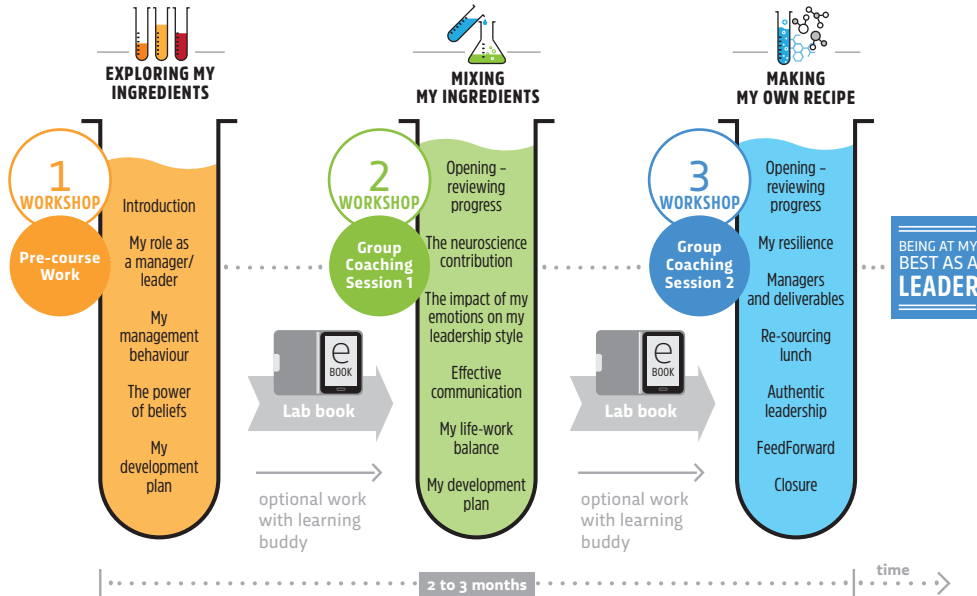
EXPLORING MY INGREDIENTS

MIXING MY INGREDIENTS

MAKING MY OWN RECIPE

1 WORKSHOP

Pre-course Work

Introduction

My role as a manager/ leader

My management behaviour

The power of beliefs

My development plan

e BOOK

Lab book

optional work with learning buddy

2 WORKSHOP

Group Coaching Session 1

Opening – reviewing progress

The neuroscience contribution

The impact of my emotions on my leadership style

Effective communication

My life-work balance

My development plan

e BOOK

Lab book

optional work with learning buddy

3 WORKSHOP

Group Coaching Session 2

Opening – reviewing progress

My resilience

Managers and deliverables

Re-sourcing lunch

Authentic leadership

FeedForward

Closure

BEING AT MY BEST AS A LEADER

2 to 3 months

time